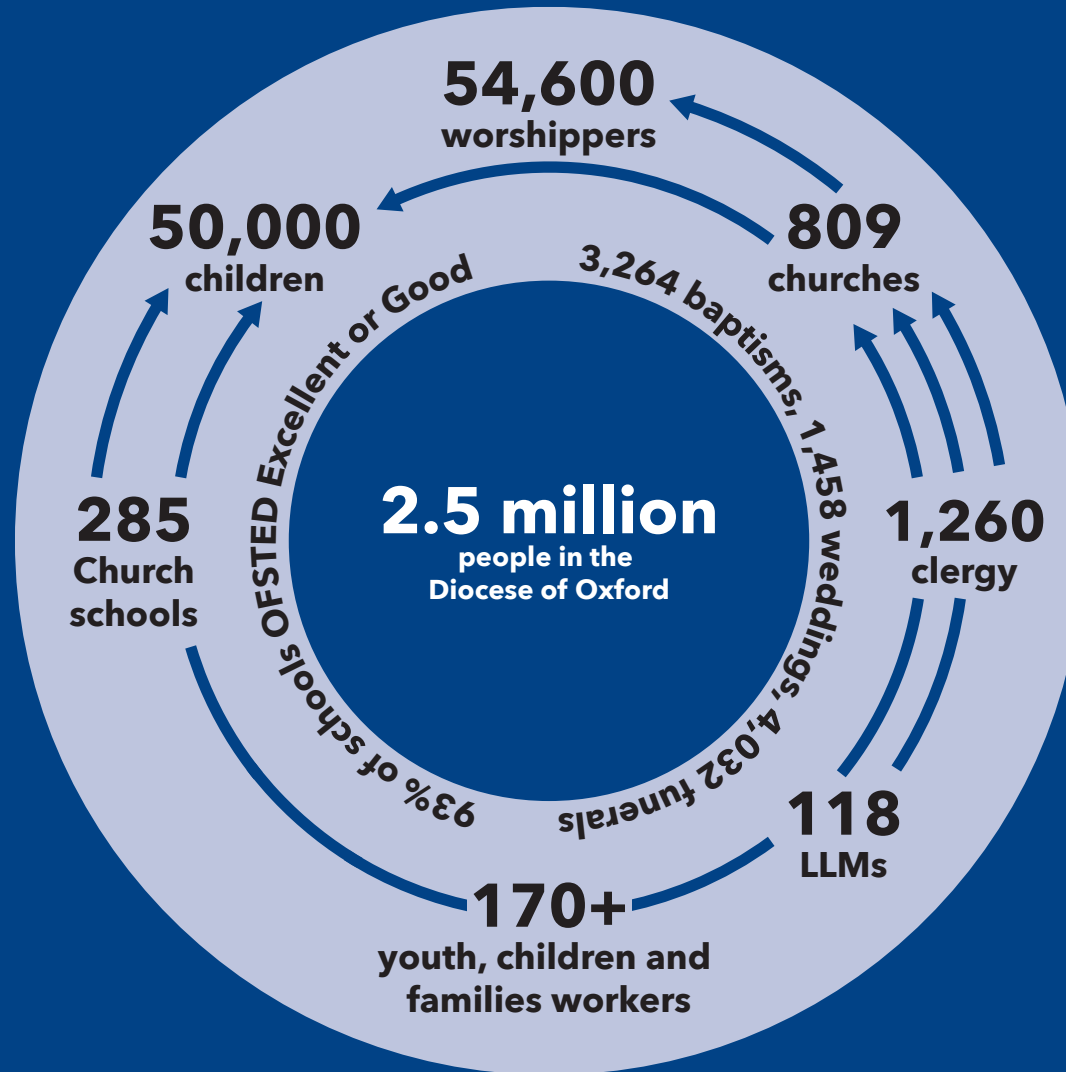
54,600
worshippers

50,000
children

809
churches

3,264 baptisms, 1,458 weddings, 4,032 funerals

93% of schools OFSTED Excellent or Good

2.5 million
people in the Diocese of Oxford

285
Church schools

1,260
clergy

118
LLMs

170+
youth, children and families workers